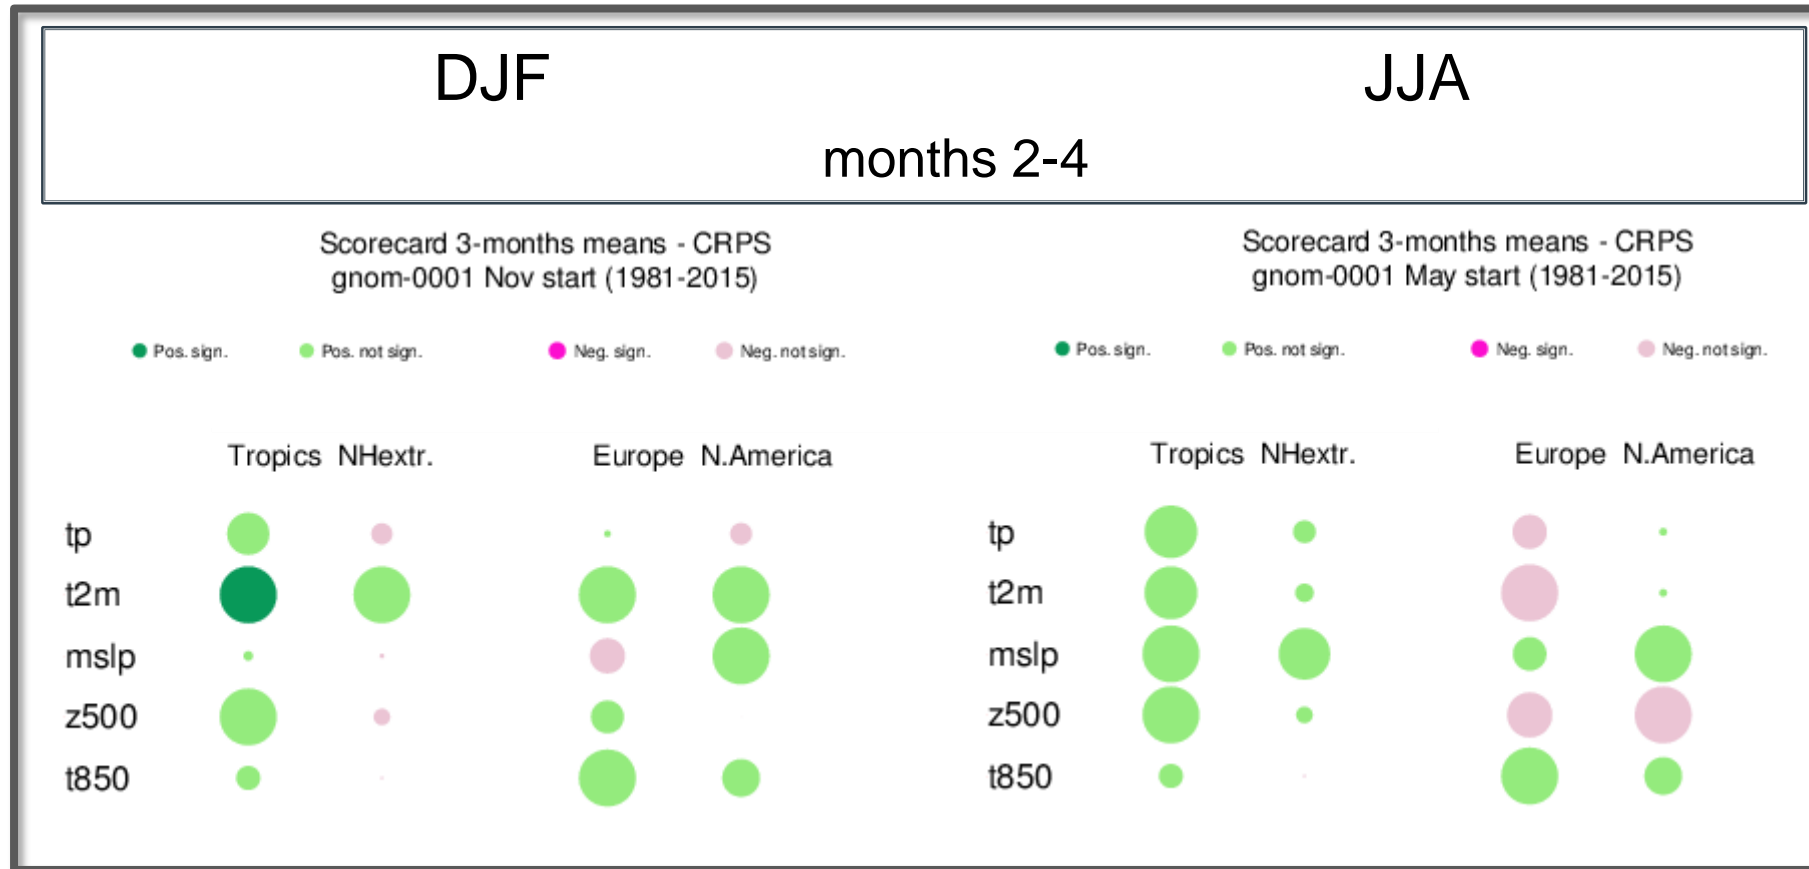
DJF JJA

months 2-4

Scorecard 3-months means - CRPS
gnom-0001 Nov start (1981-2015)

Pos. sign. Pos. not sign. Neg. sign. Neg. not sign.

Tropics NHextr. Europe N.America

tp
t2m
mslp
z500
t850

Scorecard 3-months means - CRPS
gnom-0001 May start (1981-2015)

Pos. sign. Pos. not sign. Neg. sign. Neg. not sign.

Tropics NHextr. Europe N.America

tp
t2m
mslp
z500
t850